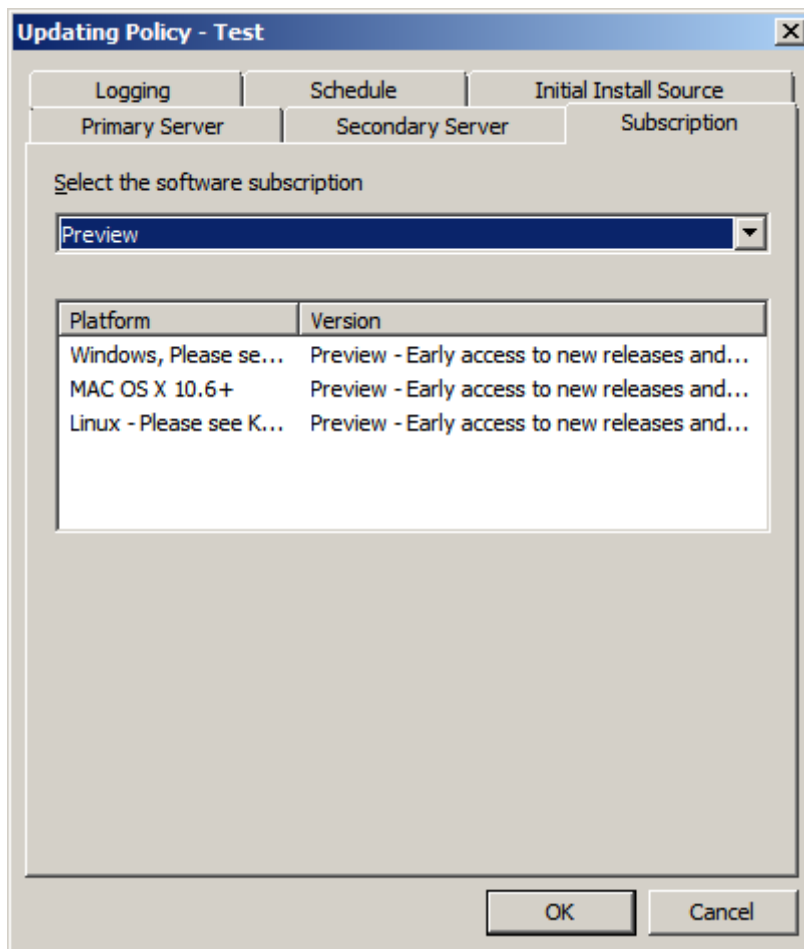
Updating Policy - Test

Logging
Schedule
Initial Install Source
Primary Server
Secondary Server
Subscription

Select the software subscription

Preview

| Platform | Version |
|---|---|
| Windows, Please se... | Preview - Early access to new releases and... |
| MAC OS X 10.6+ | Preview - Early access to new releases and... |
| Linux - Please see K... | Preview - Early access to new releases and... |

OK
Cancel